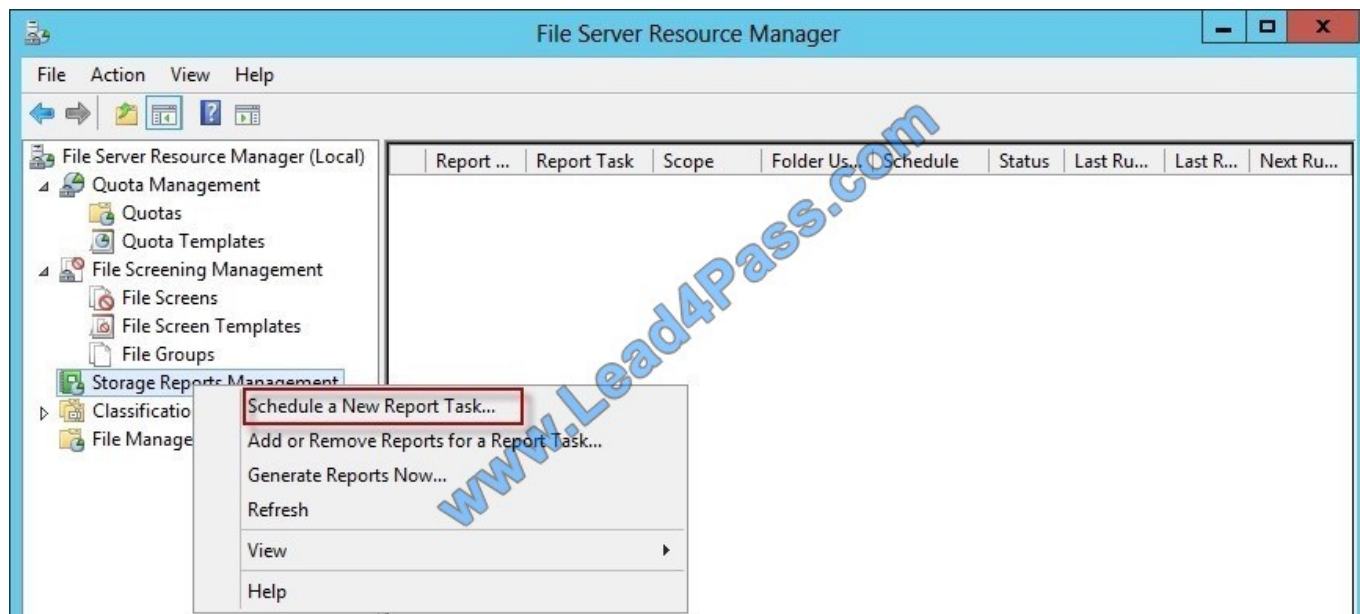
File Server Resource Manager

File Action View Help

File Server Resource Manager (Local)
Quota Management
Quotas
Quota Templates
File Screening Management
File Screens
File Screen Templates
File Groups
Storage Reports Management
Classificatio
File Manage

| Report ... | Report Task | Scope | Folder Us... | Schedule | Status | Last Ru... | Last R... | Next Ru... |
|---|---|---|---|---|---|---|---|---|

Schedule a New Report Task...
Add or Remove Reports for a Report Task...
Generate Reports Now...
Refresh
View
Help

www.Lead4Pass.com